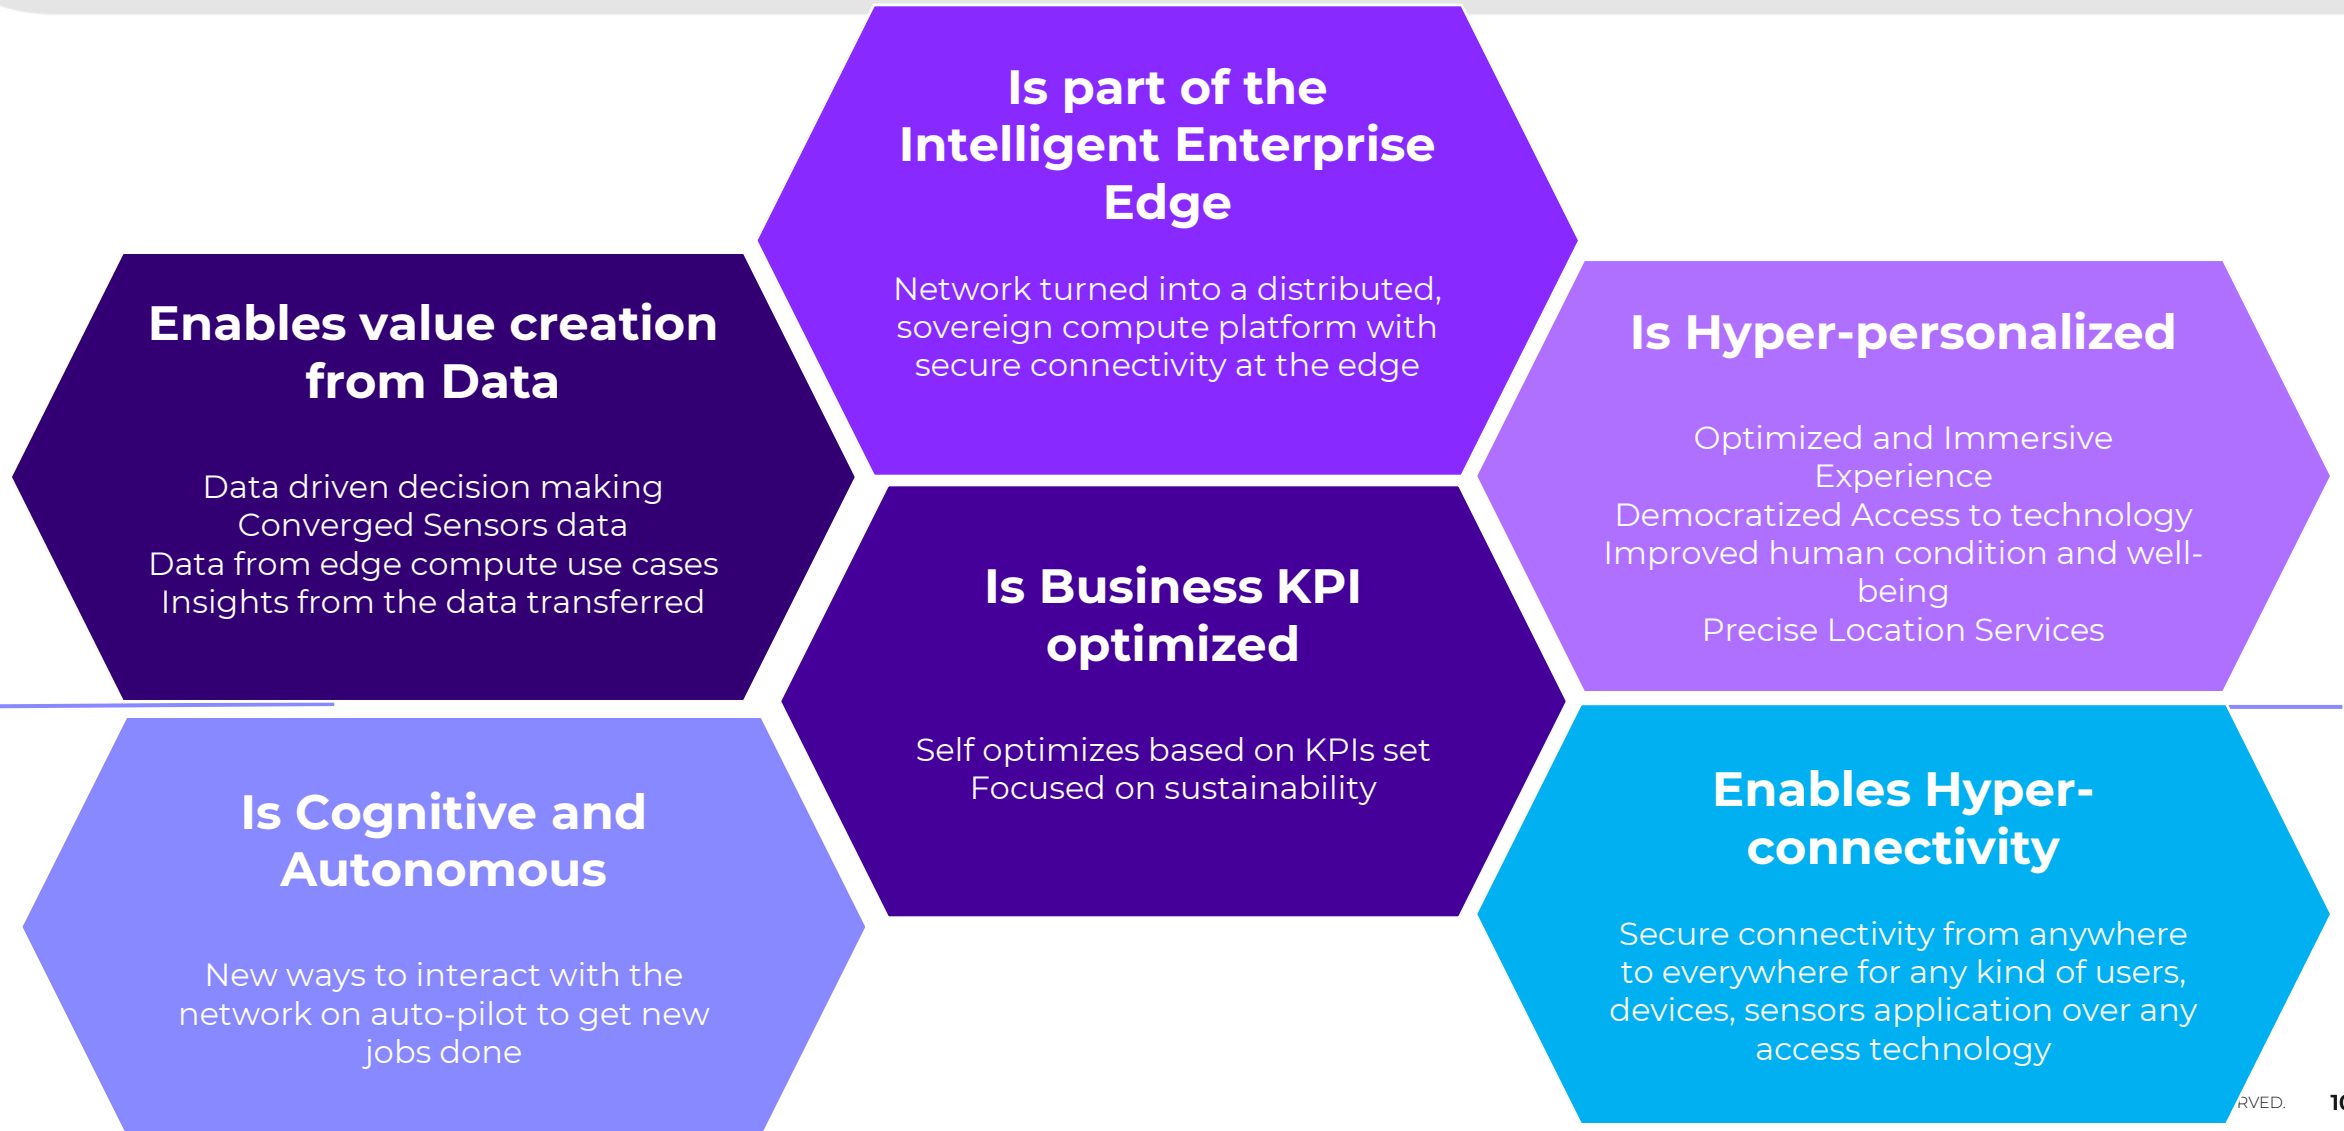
Is part of the Intelligent Enterprise Edge

Network turned into a distributed, sovereign compute platform with secure connectivity at the edge

Enables value creation from Data

Data driven decision making
Converged Sensors data
Data from edge compute use cases
Insights from the data transferred

Is Hyper-personalized

Optimized and Immersive Experience
Democratized Access to technology
Improved human condition and well-being
Precise Location Services

Is Business KPI optimized

Self optimizes based on KPIs set
Focused on sustainability

Is Cognitive and Autonomous

New ways to interact with the network on auto-pilot to get new jobs done

Enables Hyper-connectivity

Secure connectivity from anywhere to everywhere for any kind of users, devices, sensors application over any access technology

RVED. 1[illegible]